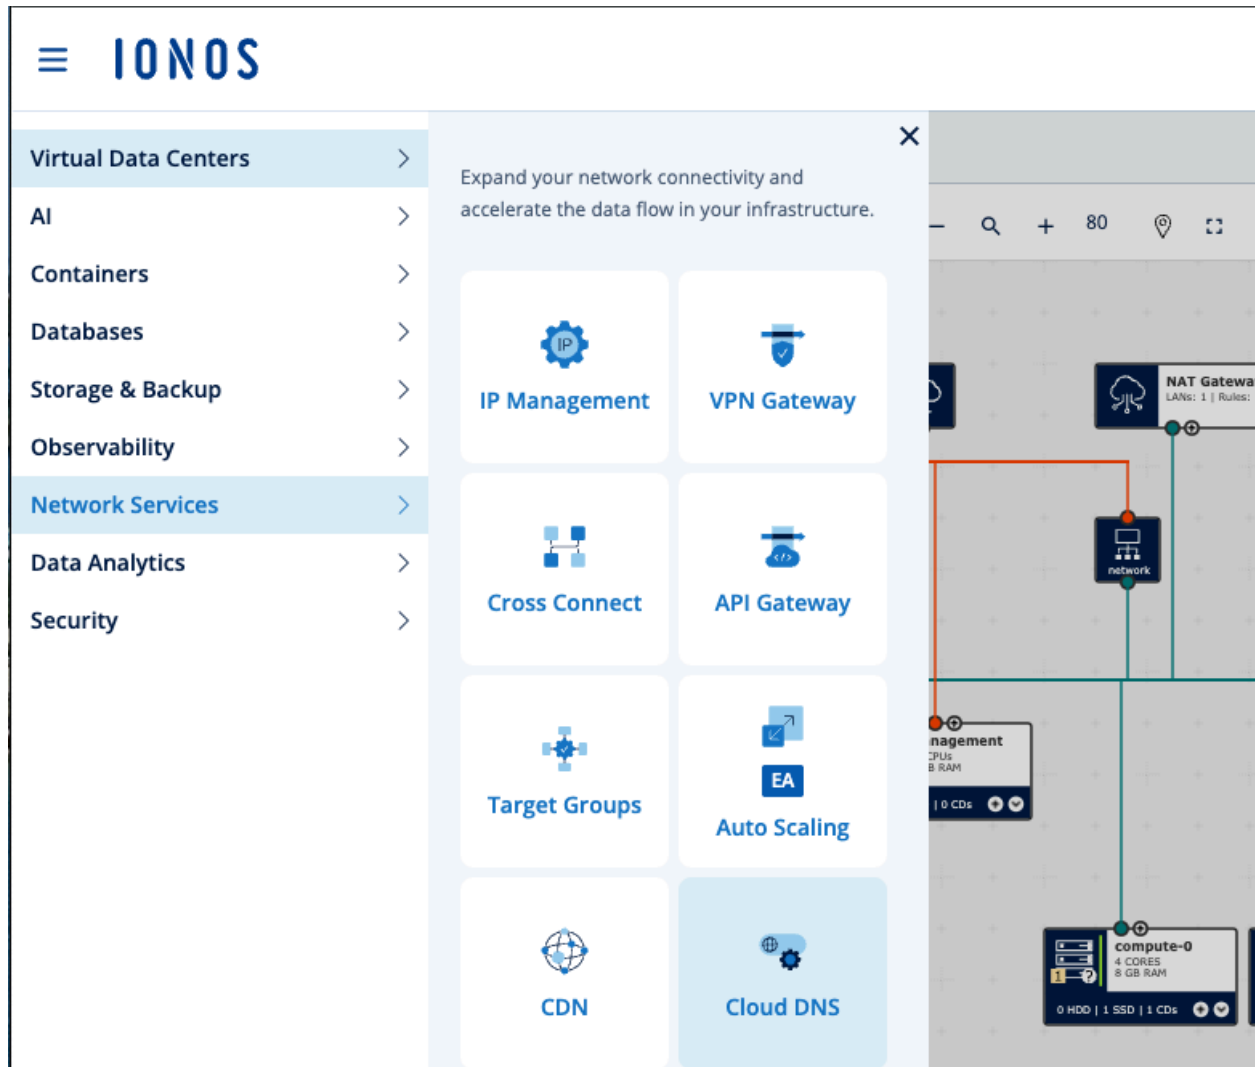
IONOS

Virtual Data Centers
AI
Containers
Databases
Storage & Backup
Observability
Network Services
Data Analytics
Security

Expand your network connectivity and accelerate the data flow in your infrastructure.

IP
IP Management
VPN Gateway
Cross Connect
API Gateway
Target Groups
EA
Auto Scaling
CDN
Cloud DNS

80

NAT Gatewa
LANs: 1 | Rules:

network

nagement
CPUs
B RAM
| 0 CDs

compute-0
4 CORES
8 GB RAM
1
0 HDD | 1 SSD | 1 CDs